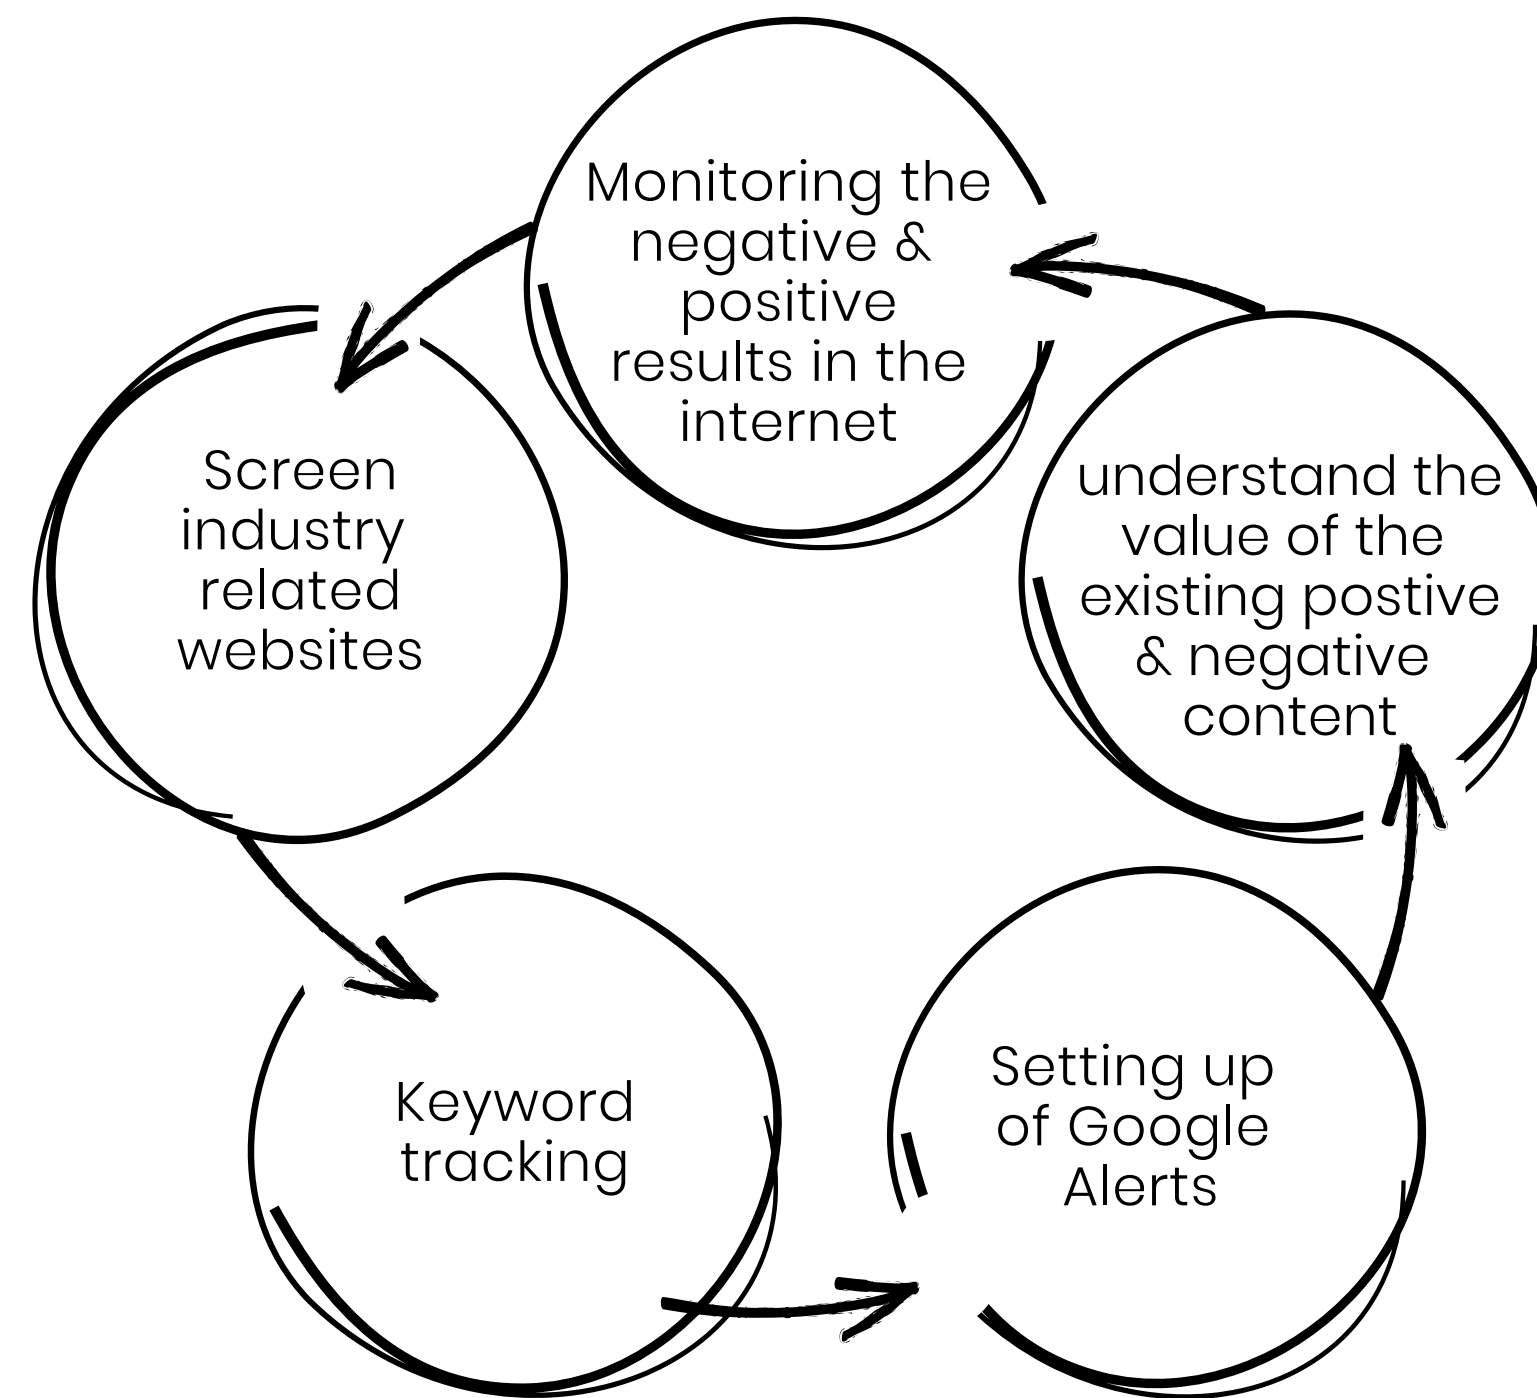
Monitoring the negative & positive results in the internet

Screen industry related websites

understand the value of the existing postive & negative content

Keyword tracking

Setting up of Google Alerts